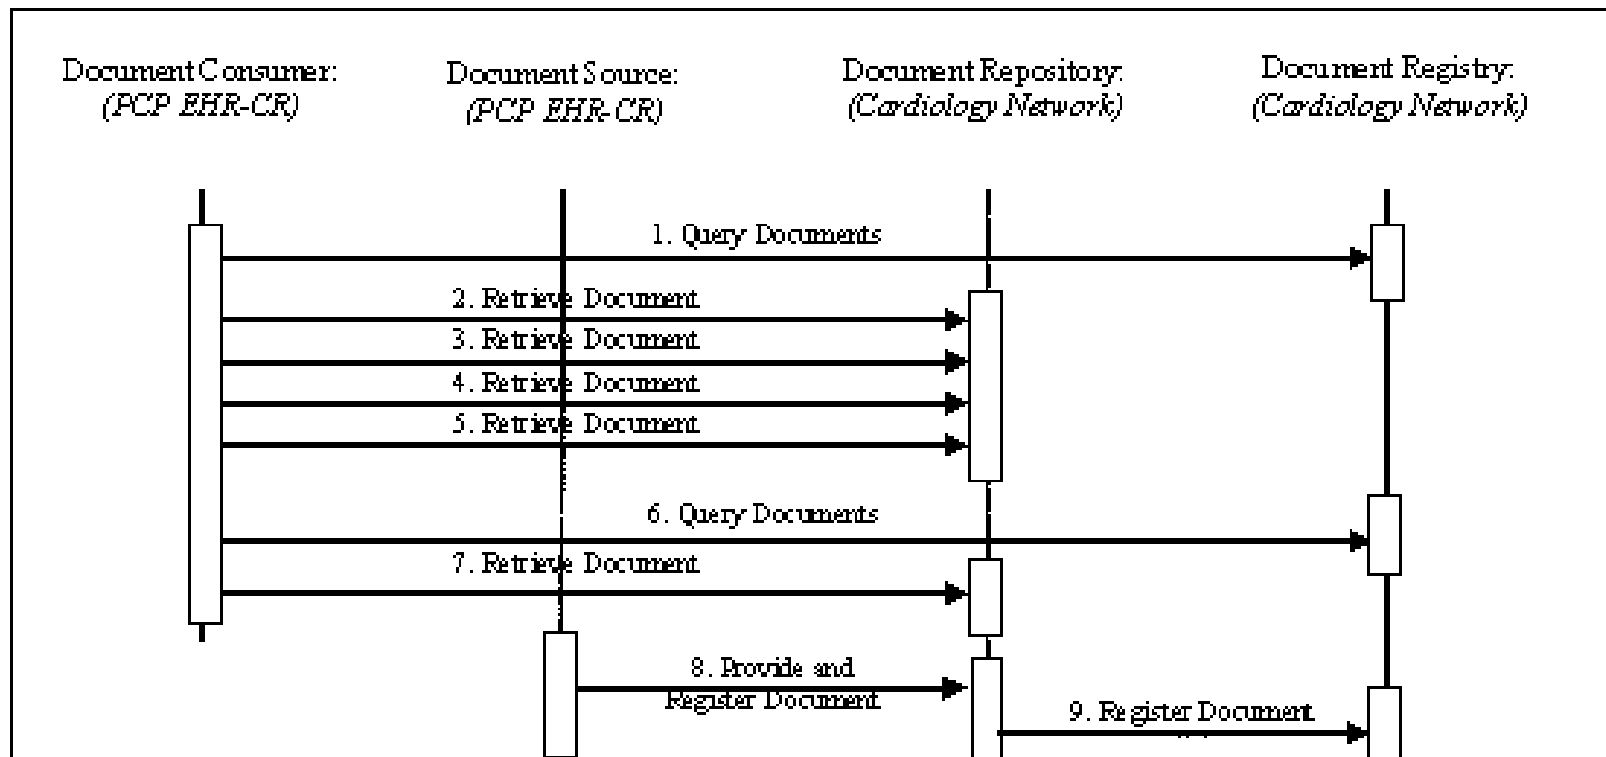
Document Consumer:
(PCP EHR-CR)

Document Source:
(PCP EHR-CR)

Document Repository:
(Cardiology Network)

Document Registry:
(Cardiology Network)

1. Query Documents

2. Retrieve Document

3. Retrieve Document

4. Retrieve Document

5. Retrieve Document

6. Query Documents

7. Retrieve Document

8. Provide and Register Document

9. Register Document